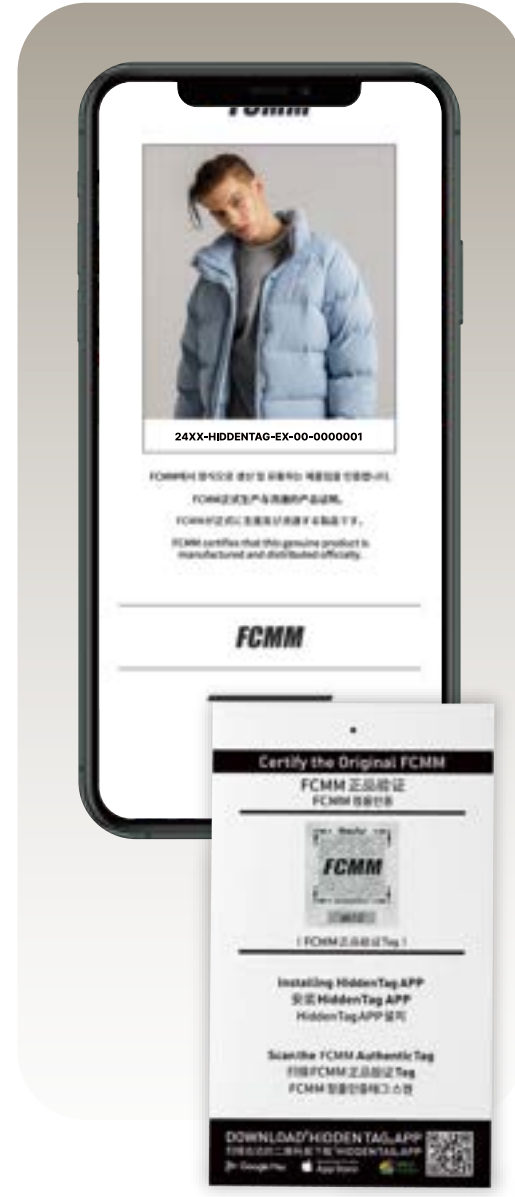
FCMM

24XX-HIDDENTAG-EX-00-0000001

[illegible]

FCMM正式生产与流通的产品证明。

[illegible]

FCMM certifies that this genuine product is manufactured and distributed officially.

FCMM

Certify the Original FCMM

FCMM 正品验证

FCMM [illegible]

FCMM

[ FCMM正品验证Tag ]

Installing HiddenTag APP

安装 HiddenTag APP

HiddenTag APP 설치

Scan the FCMM Authentic Tag

扫描FCMM正品验证Tag

FCMM 정품인증태그 스캔

DOWNLOAD"HIDDENTAG"APP

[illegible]

Google Play App Store